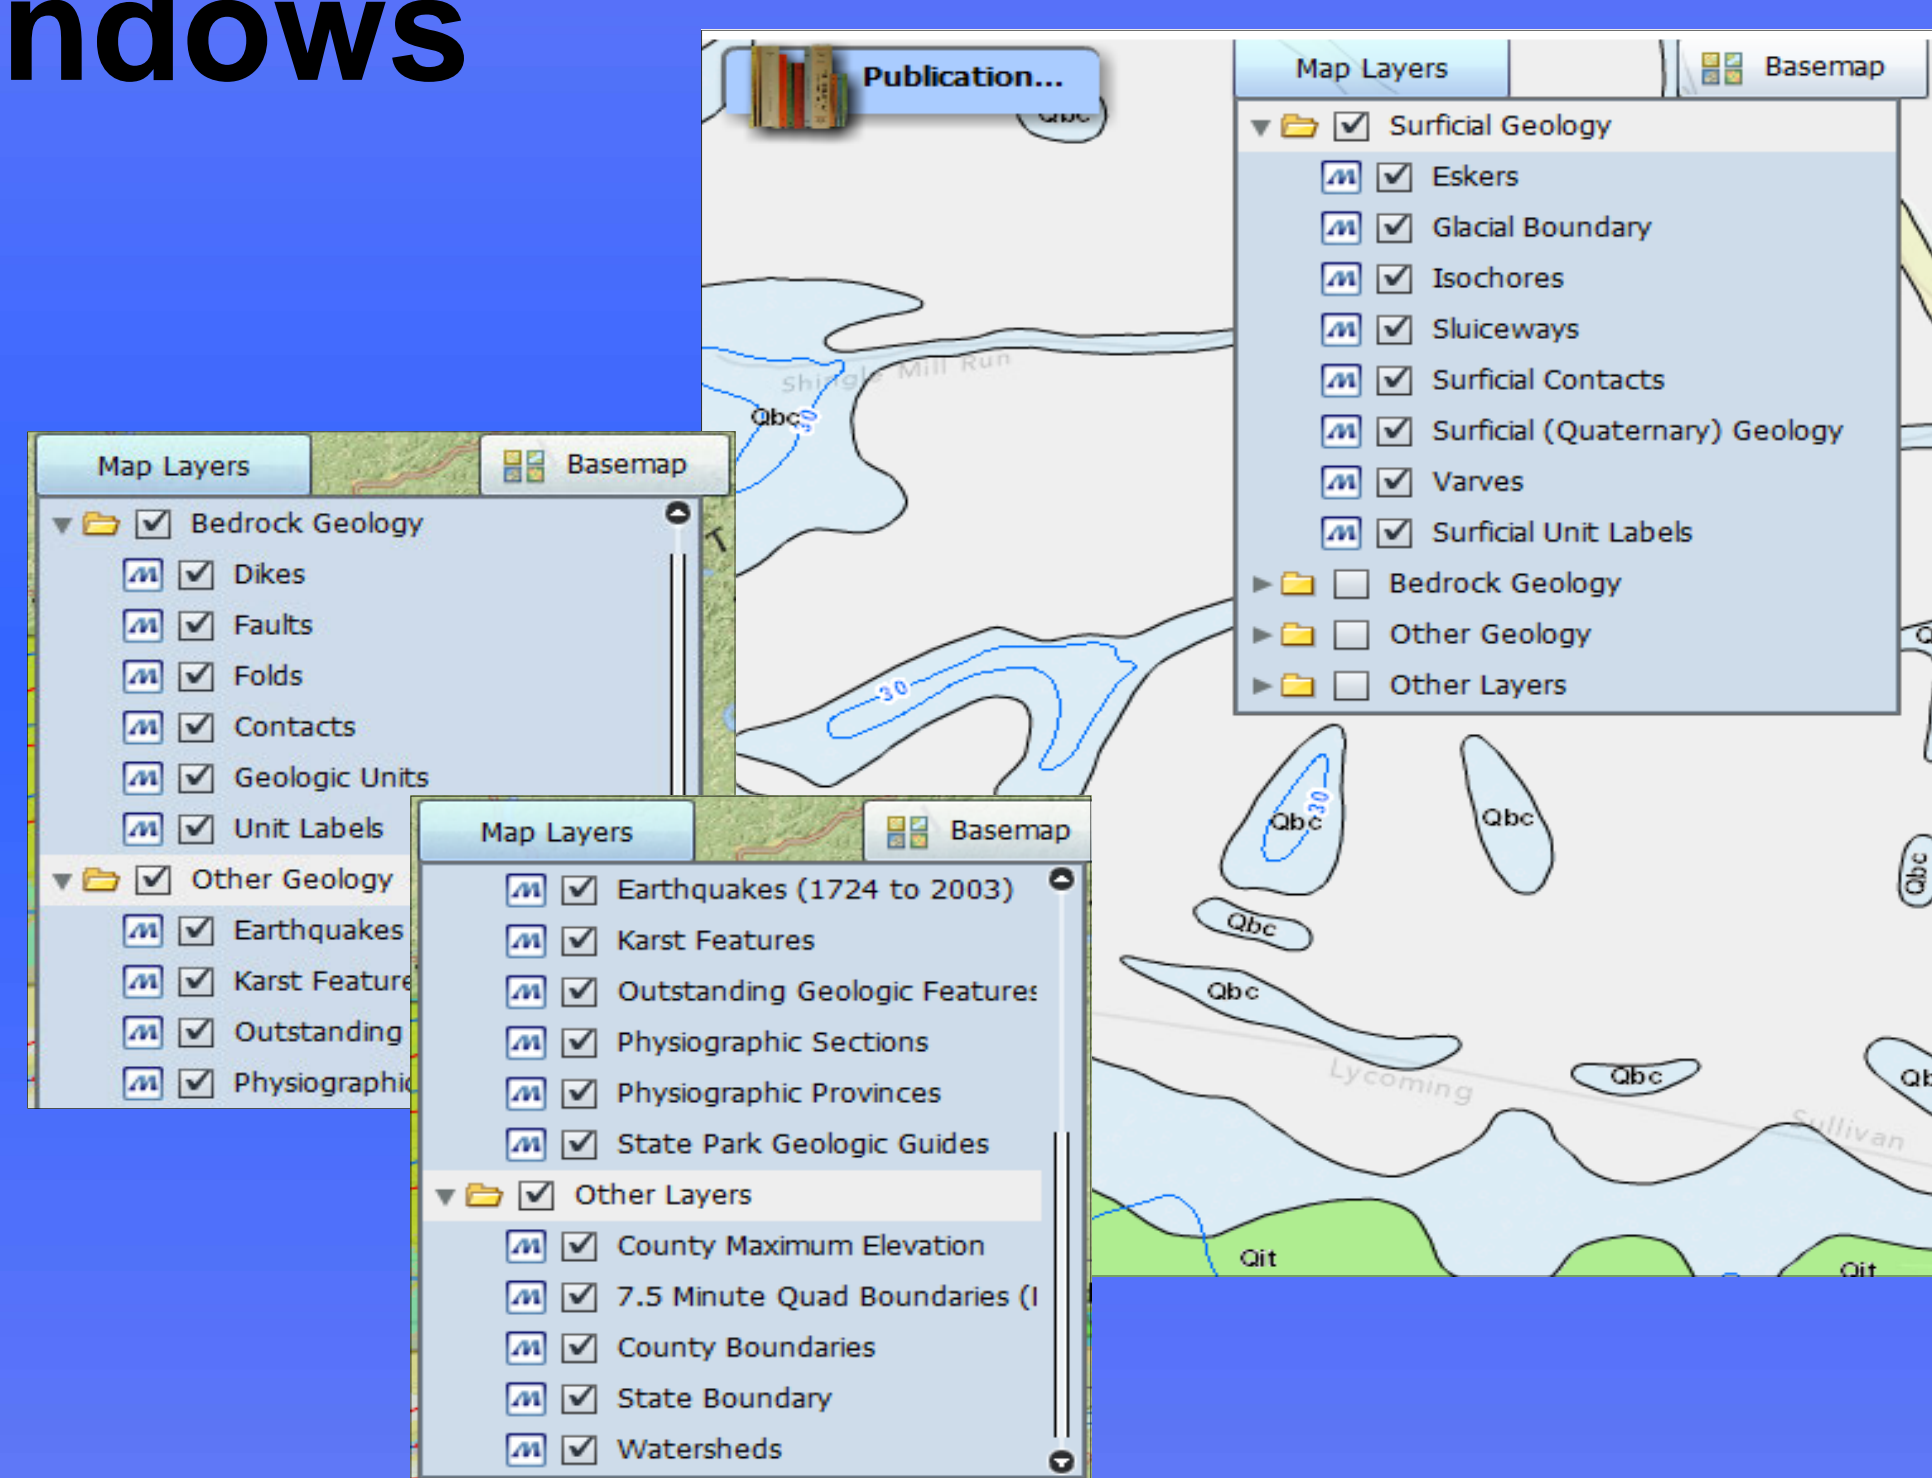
ndows

Publication...

Map Layers
Basemap
Surficial Geology
Eskers
Glacial Boundary
Isochores
Sluiceways
Surficial Contacts
Surficial (Quaternary) Geology
Varves
Surficial Unit Labels
Bedrock Geology
Other Geology
Other Layers

Shingle Mill Run
Qbc
30
Qbc
Qbc
Qbc
Qbc
Qbc
Lycoming
Sullivan
Qit
Qit

Map Layers
Basemap
Bedrock Geology
Dikes
Faults
Folds
Contacts
Geologic Units
Unit Labels
Other Geology
Earthquakes
Karst Feature
Outstanding
Physiographic

Map Layers
Basemap
Earthquakes (1724 to 2003)
Karst Features
Outstanding Geologic Features
Physiographic Sections
Physiographic Provinces
State Park Geologic Guides
Other Layers
County Maximum Elevation
7.5 Minute Quad Boundaries (I
County Boundaries
State Boundary
Watersheds